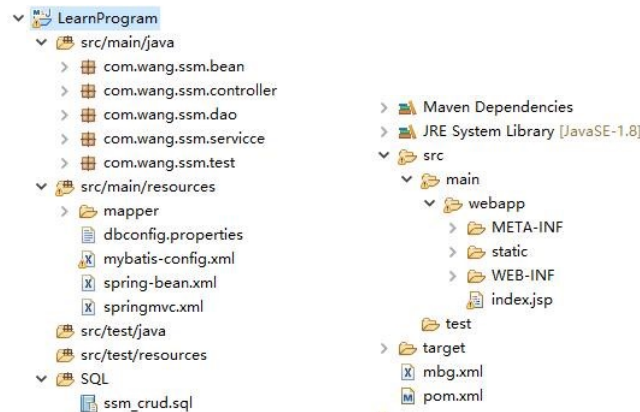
LearnProgram
src/main/java
com.wang.ssm.bean
com.wang.ssm.controller
com.wang.ssm.dao
com.wang.ssm.servicce
com.wang.ssm.test
src/main/resources
mapper
dbconfig.properties
mybatis-config.xml
spring-bean.xml
springmvc.xml
src/test/java
src/test/resources
SQL
ssm_crud.sql

Maven Dependencies
JRE System Library [JavaSE-1.8]
src
main
webapp
META-INF
static
WEB-INF
index.jsp
test
target
mbg.xml
pom.xml